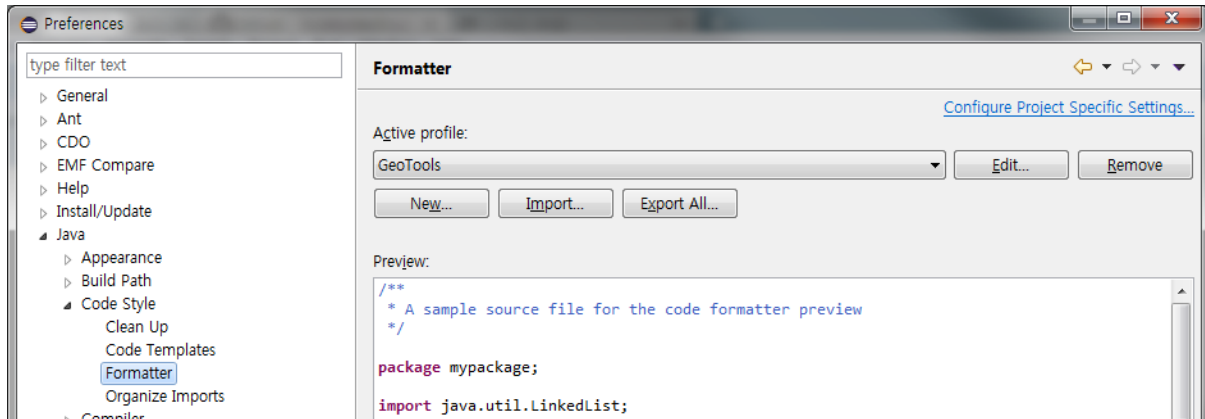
Preferences

type filter text

General
Ant
CDO
EMF Compare
Help
Install/Update
Java
Appearance
Build Path
Code Style
Clean Up
Code Templates
Formatter
Organize Imports
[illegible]

Formatter

Configure Project Specific Settings...

Active profile:

GeoTools

Edit...

Remove

New...

Import...

Export All...

Preview:

/**
 * A sample source file for the code formatter preview
 */

package mypackage;

import java.util.LinkedList;